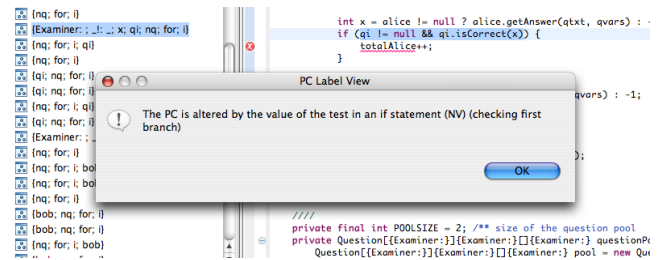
{nq; for; i}
{Examiner: ; _!: _; x; qi; nq; for; i}
{nq; for; i; qi}
{nq; for; i}
{qi; nq; for; i}
{qi; nq; for; i}
{nq; for; i; qi}
{qi; nq; for; i}
{Examiner: ; _
{nq; for; i}
{nq; for; i; bob
{nq; for; i; bob
{nq; for; i}
{bob; nq; for; i}
{bob; nq; for; i}
{nq; for; i; bob}

int x = alice != null ? alice.getAnswer(qtxt, qvars) :
if (qi != null && qi.isCorrect(x)) {
totalAlice++;
}

qvars) : -1;

);

////
private final int POOLSIZE = 2; /** size of the question pool
private Question[{Examiner:}{Examiner:}]{Examiner:} questionPo
Question[{Examiner:}{Examiner:}]{Examiner:} pool = new Que

PC Label View

The PC is altered by the value of the test in an if statement (NV) (checking first branch)

OK